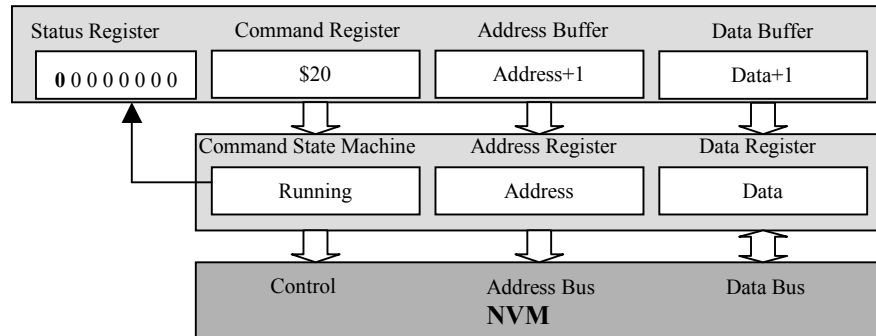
Status Register
0 0 0 0 0 0 0 0

Command Register
\$20

Address Buffer
Address+1

Data Buffer
Data+1

Command State Machine
Running

Address Register
Address

Data Register
Data

Control

Address Bus

Data Bus

NVM